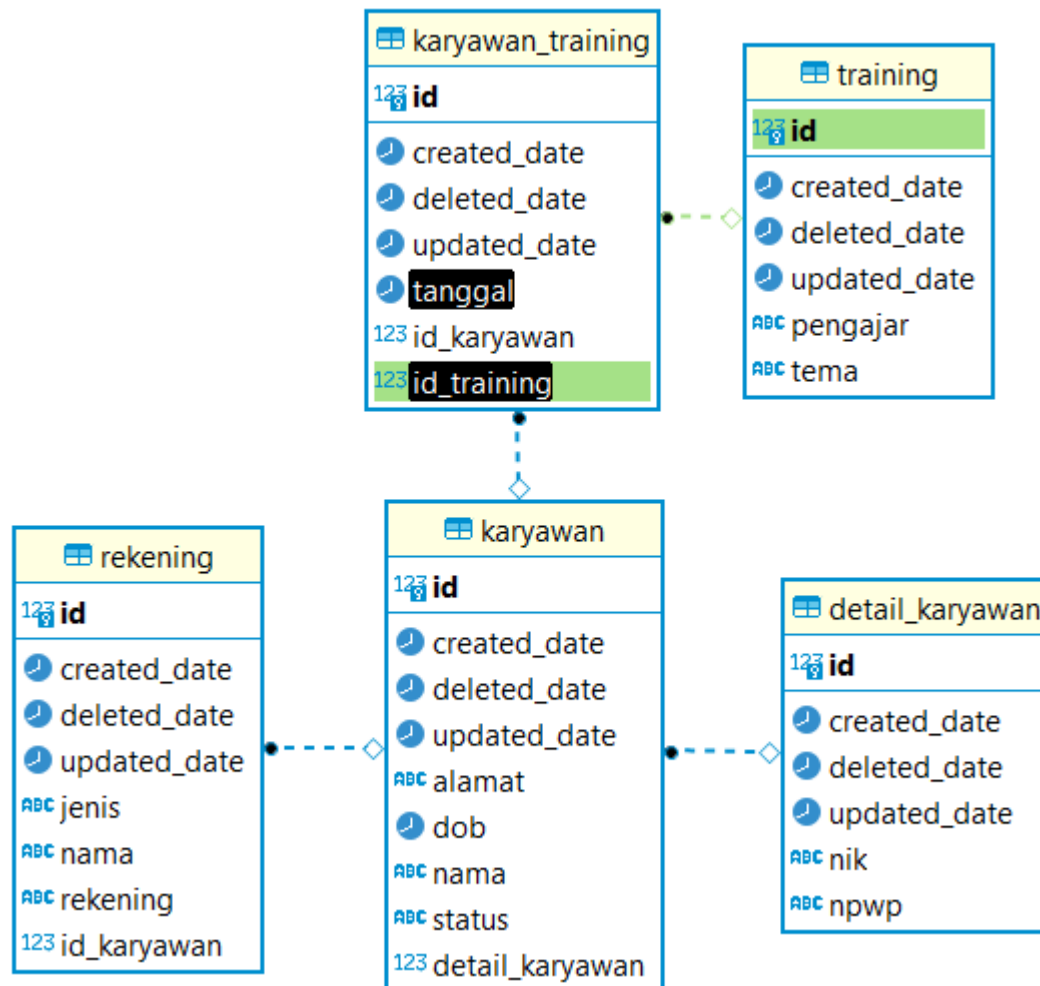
karyawan_training
123 id
created_date
deleted_date
updated_date
tanggal
123 id_karyawan
123 id_training

training
123 id
created_date
deleted_date
updated_date
ABC pengajar
ABC tema

rekening
123 id
created_date
deleted_date
updated_date
ABC jenis
ABC nama
ABC rekening
123 id_karyawan

karyawan
123 id
created_date
deleted_date
updated_date
ABC alamat
dob
ABC nama
ABC status
123 detail_karyawan

detail_karyawan
123 id
created_date
deleted_date
updated_date
ABC nik
ABC npwp